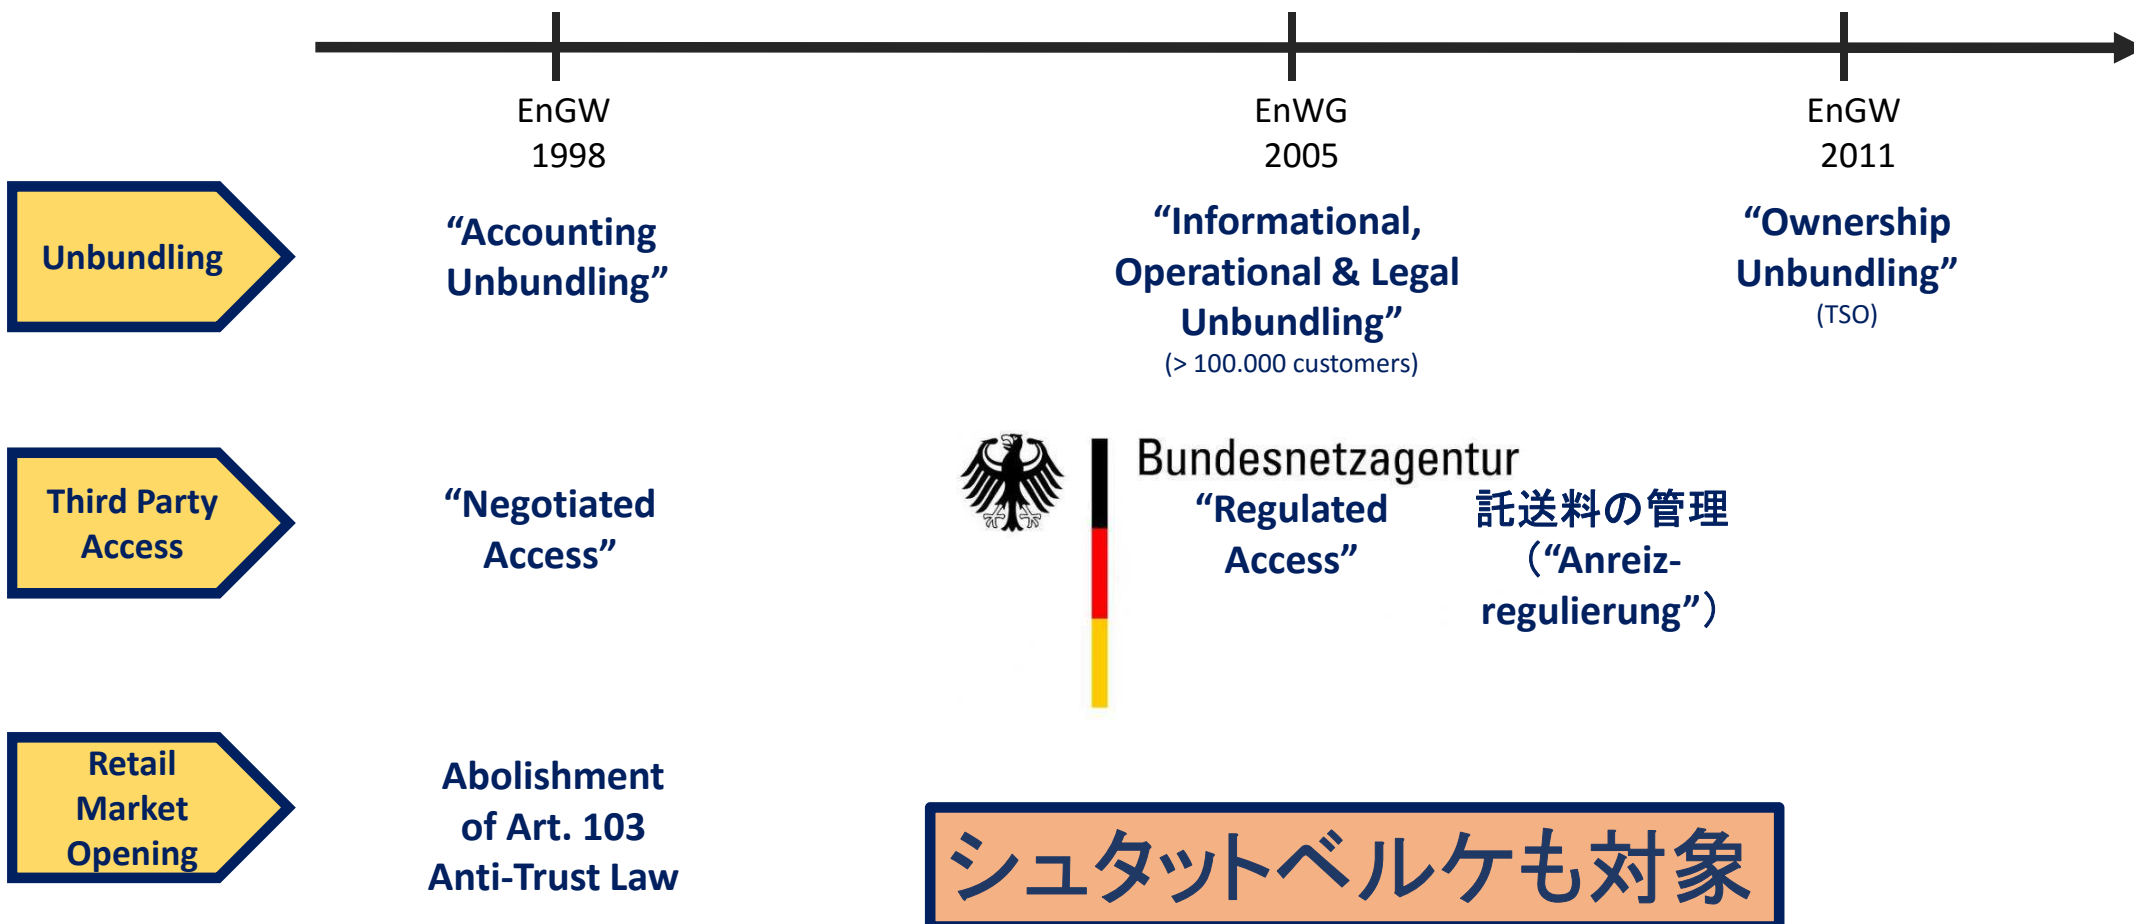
EnGW
1998

EnWG
2005

EnGW
2011

Unbundling

“Accounting Unbundling”

“Informational, Operational & Legal Unbundling”
(> 100.000 customers)

“Ownership Unbundling”
(TSO)

Third Party Access

“Negotiated Access”

Bundesnetzagentur

“Regulated Access”

託送料の管理
（“Anreiz-regulierung”）

Retail Market Opening

Abolishment of Art. 103 Anti-Trust Law

シュタットベルケも対象